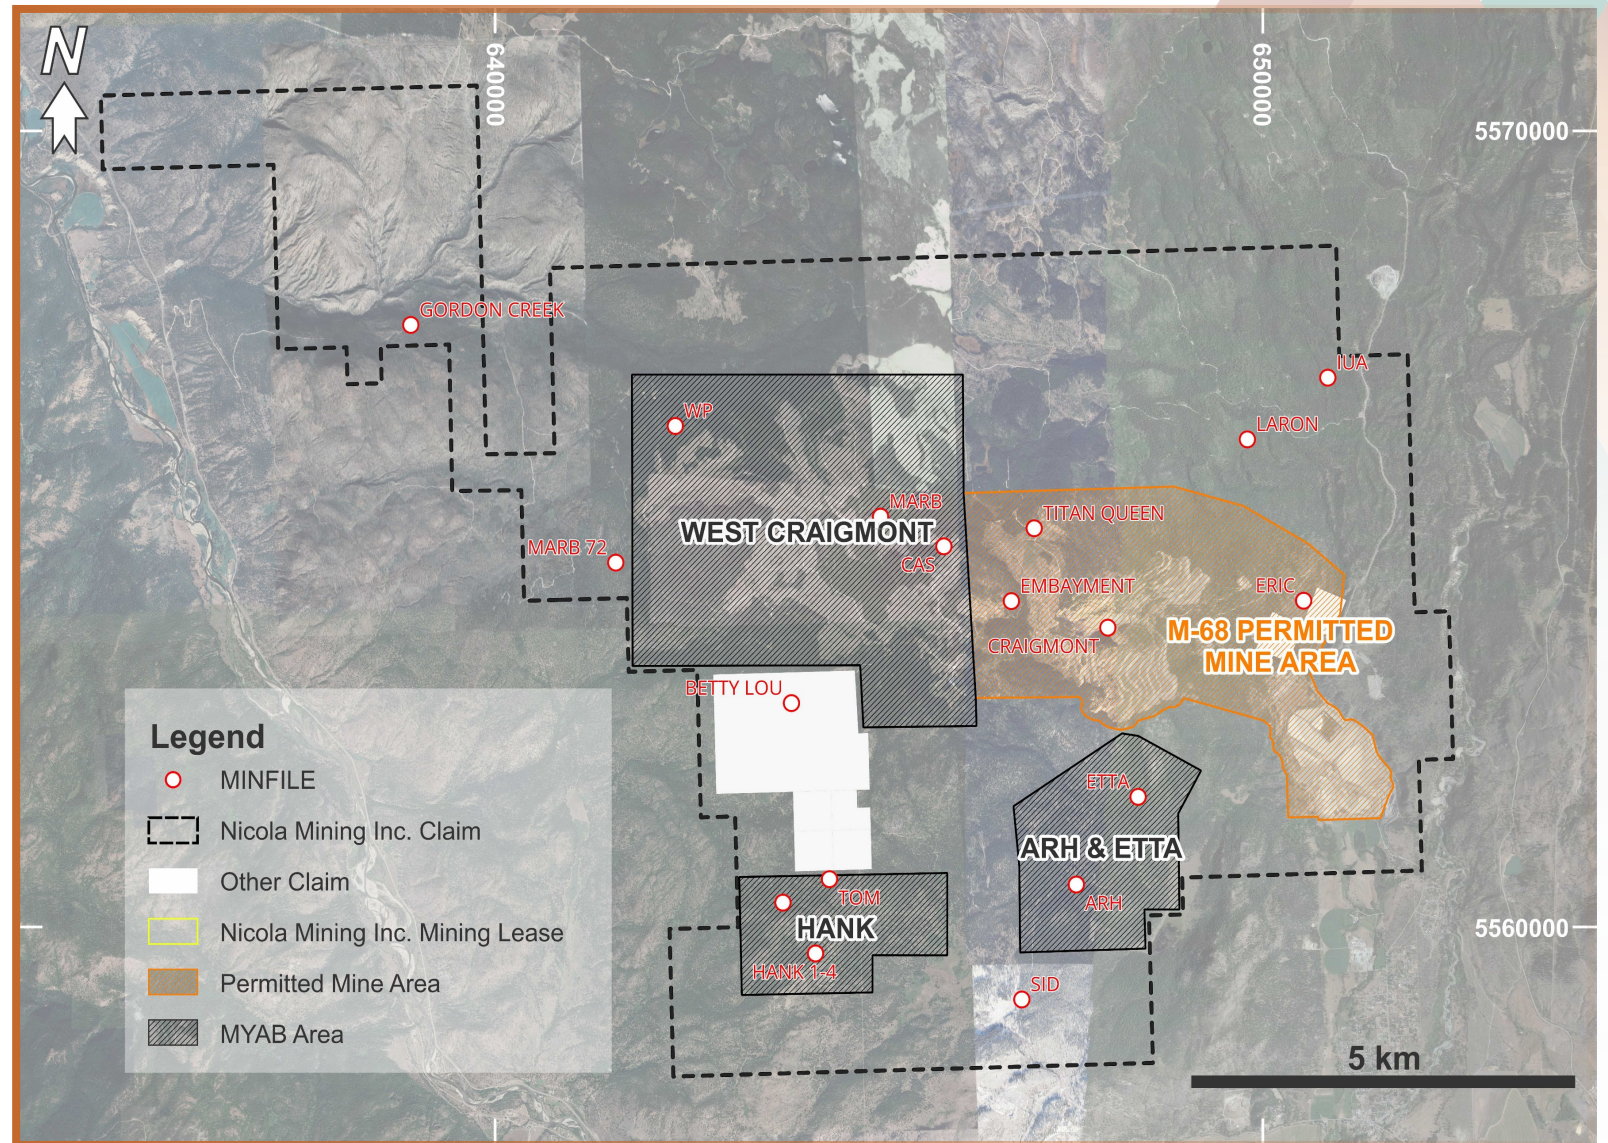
N

640000

650000

5570000

5560000

GORDON CREEK

IUA

LARON

WP

MARB

WEST CRAIGMONT

CAS

MARB 72

TITAN QUEEN

EMBAYMENT

ERIC

CRAIGMONT

M-68 PERMITTED MINE AREA

BETTY LOU

ETTA

ARH & ETTA

ARH

TOM

HANK

HANK 1-4

SID

Legend

MINFILE

Nicola Mining Inc. Claim

Other Claim

Nicola Mining Inc. Mining Lease

Permitted Mine Area

MYAB Area

5 km